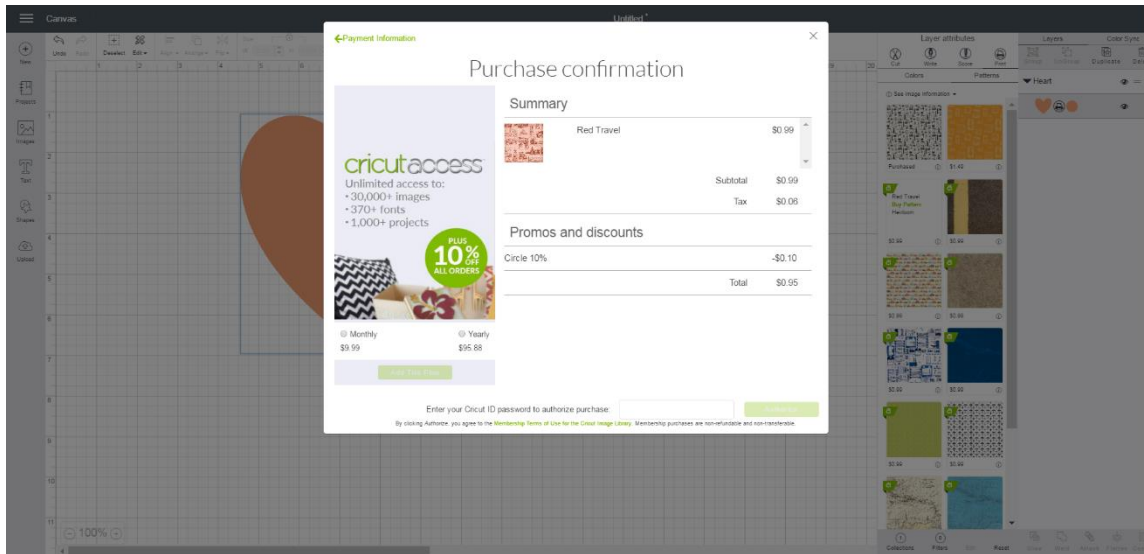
Canvas

Untitled*

New

Projects

Images

Text

Shapes

Upload

Undo Redo Deselect Edit

←Payment Information

Purchase confirmation

cricut access
Unlimited access to:
• 30,000+ images
• 370+ fonts
• 1,000+ projects

PLUS 10% OFF ALL ORDERS

Monthly $9.99

Yearly $95.88

Add This Plan

Summary

| | Red Travel | $0.99 |
|---|---|---|
| | Subtotal | $0.99 |
| | Tax | $0.06 |

Promos and discounts

| Circle 10% | -$0.10 |
|---|---|
| Total | $0.95 |

Enter your Cricut ID password to authorize purchase:

Authorize

By clicking Authorize, you agree to the Membership Terms of Use for the Cricut Image Library. Membership purchases are non-refundable and non-transferable.

Layer attributes

Cut Write Score Print

Colors Patterns

Layers Color Sync

Group Ungroup Duplicate

Heart

See image information

Purchased $1.49

Red Travel Buy Pattern Hexibum

$0.99 $0.99

$0.99 $0.99

$0.99 $0.99

$0.99 $0.99

100%

Collections Filters Reset